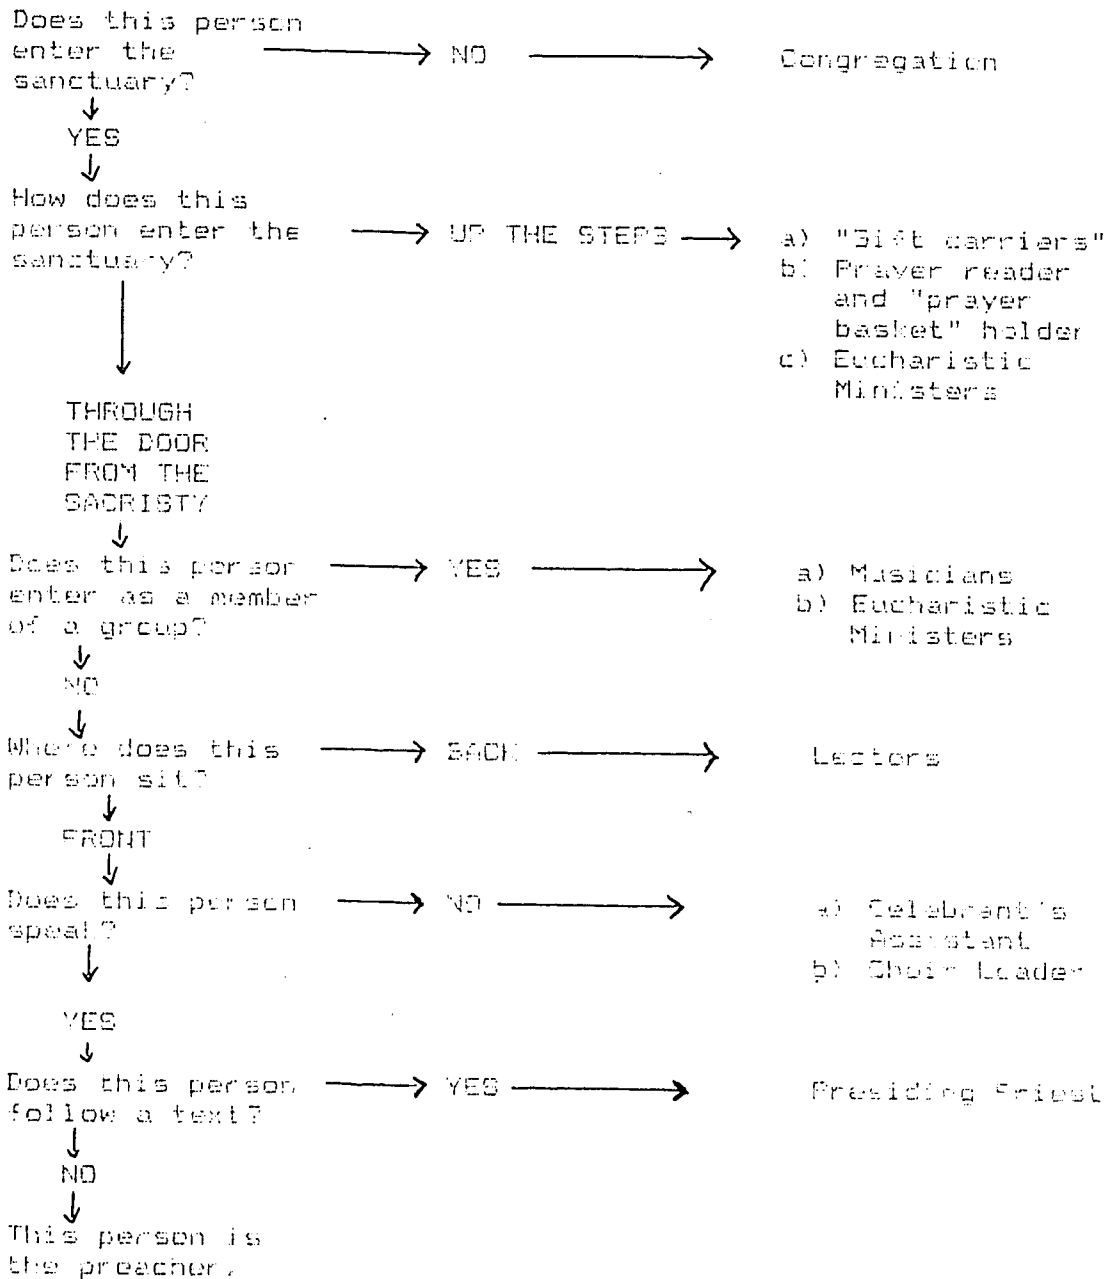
Does this person enter the sanctuary? → NO → Congregation

YES

How does this person enter the sanctuary? → UP THE STEPS → a) "Gift carriers" b) Prayer reader and "prayer basket" holder c) Eucharistic Ministers

THROUGH THE DOOR FROM THE SACRISTY

Does this person enter as a member of a group? → YES → a) Musicians b) Eucharistic Ministers

NO

Where does this person sit? → BACK → Lectors

FRONT

Does this person speak? → NO → a) Celebrant's Assistant b) Choir Leader

YES

Does this person follow a text? → YES → Presiding Priest

NO

This person is the preacher.